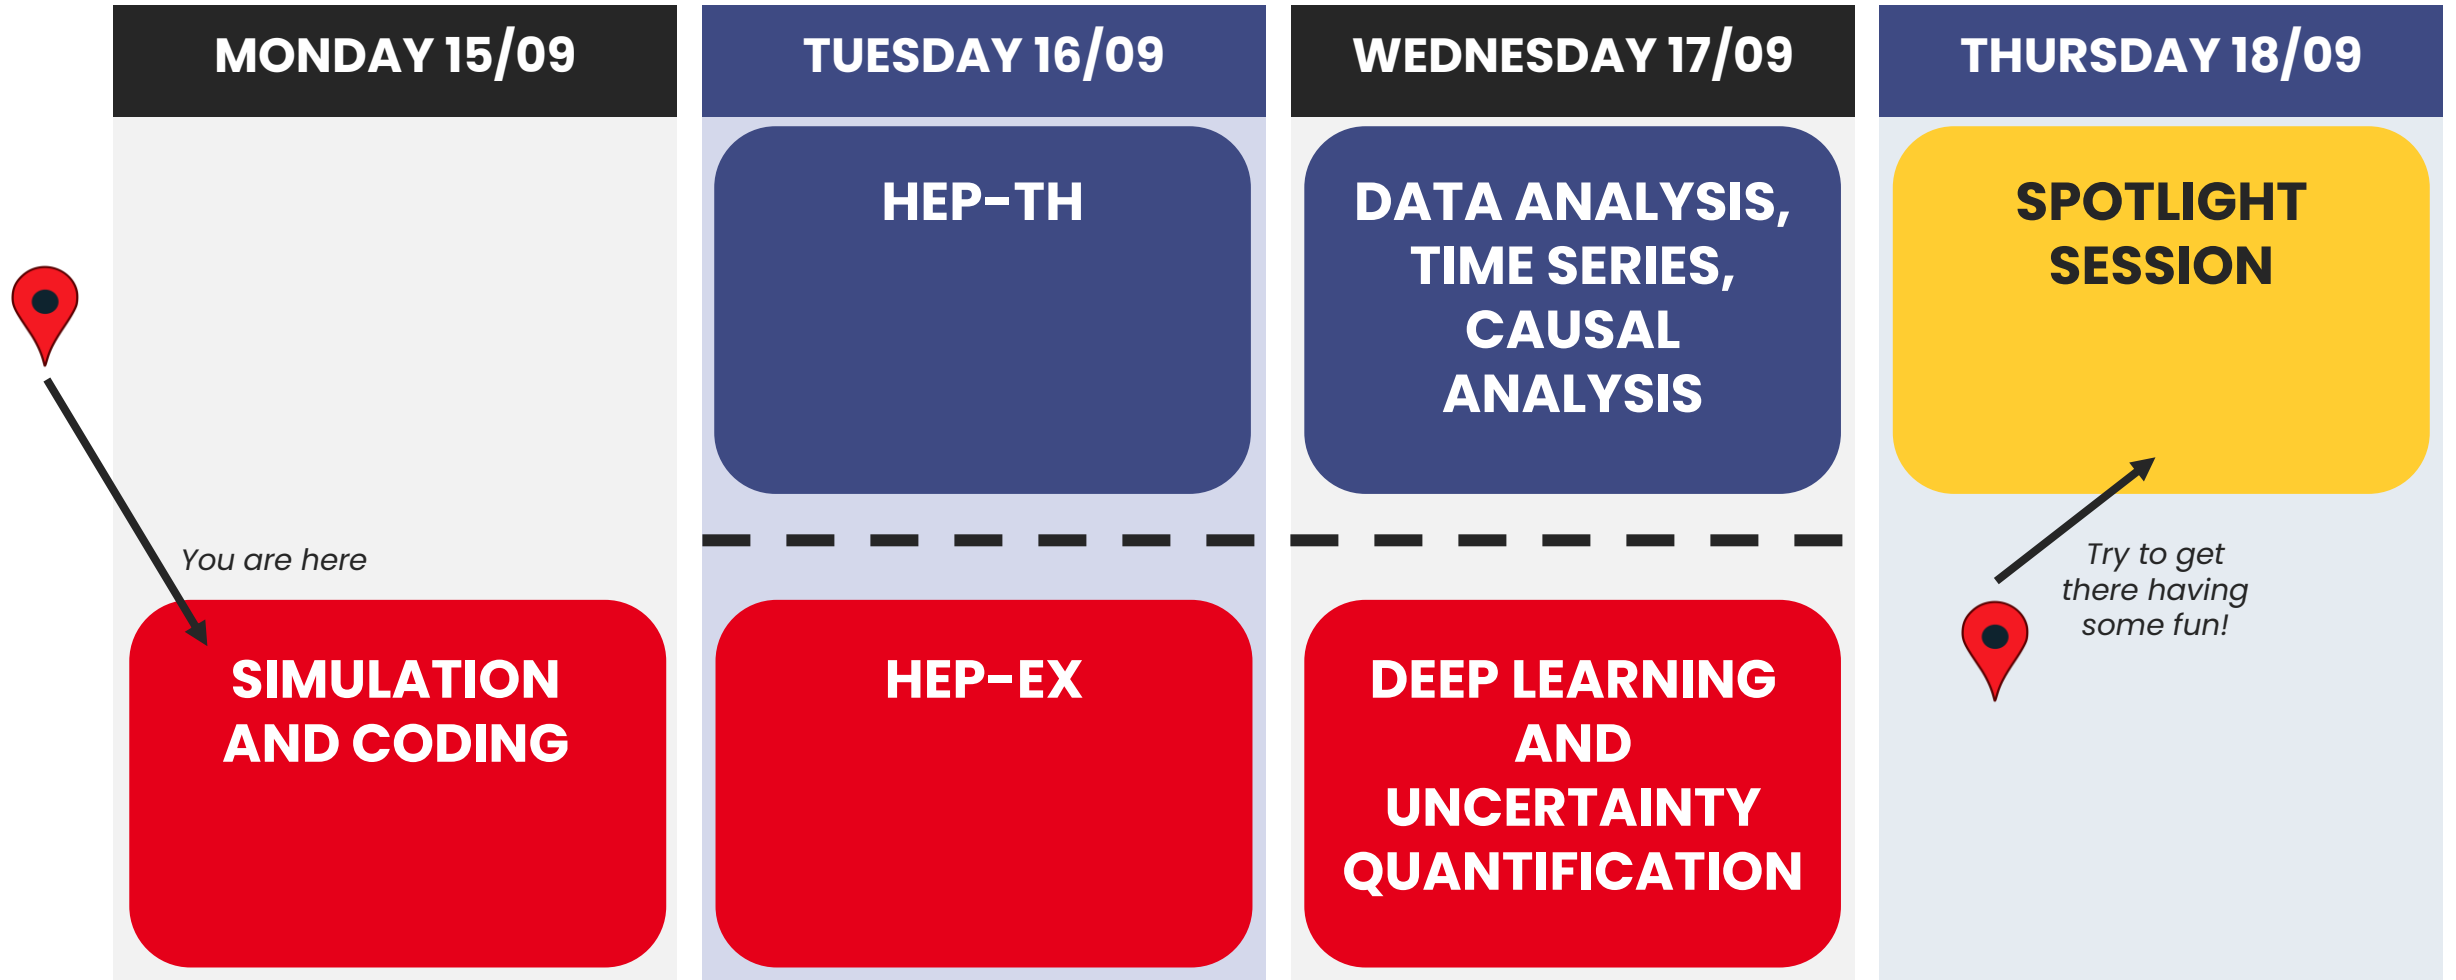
MONDAY 15/09

You are here

SIMULATION AND CODING

TUESDAY 16/09

HEP-TH

HEP-EX

WEDNESDAY 17/09

DATA ANALYSIS, TIME SERIES, CAUSAL ANALYSIS

DEEP LEARNING AND UNCERTAINTY QUANTIFICATION

THURSDAY 18/09

SPOTLIGHT SESSION

Try to get there having some fun!